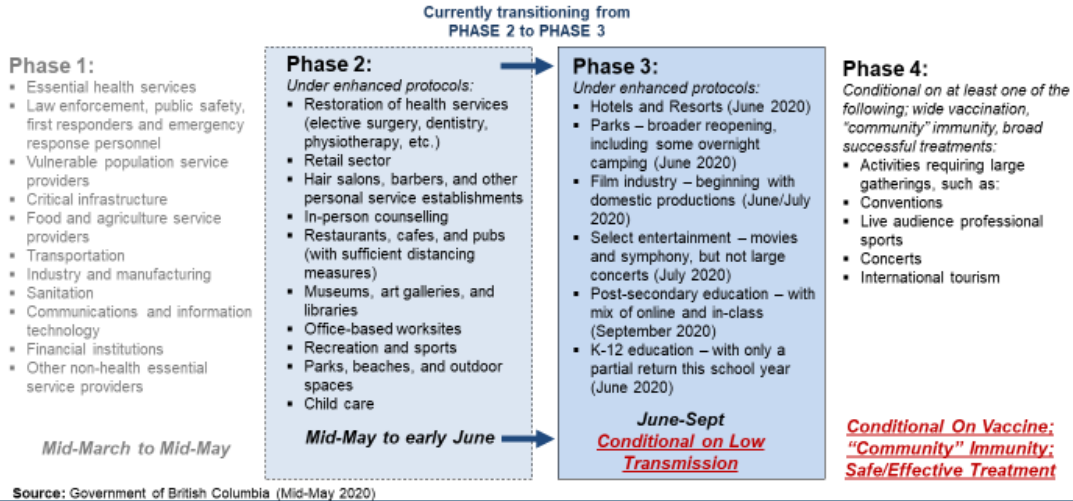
Currently transitioning from PHASE 2 to PHASE 3

Phase 1:
- Essential health services
- Law enforcement, public safety, first responders and emergency response personnel
- Vulnerable population service providers
- Critical infrastructure
- Food and agriculture service providers
- Transportation
- Industry and manufacturing
- Sanitation
- Communications and information technology
- Financial institutions
- Other non-health essential service providers

Mid-March to Mid-May

Phase 2:
Under enhanced protocols:
- Restoration of health services (elective surgery, dentistry, physiotherapy, etc.)
- Retail sector
- Hair salons, barbers, and other personal service establishments
- In-person counselling
- Restaurants, cafes, and pubs (with sufficient distancing measures)
- Museums, art galleries, and libraries
- Office-based worksites
- Recreation and sports
- Parks, beaches, and outdoor spaces
- Child care

Mid-May to early June

Phase 3:
Under enhanced protocols:
- Hotels and Resorts (June 2020)
- Parks – broader reopening, including some overnight camping (June 2020)
- Film industry – beginning with domestic productions (June/July 2020)
- Select entertainment – movies and symphony, but not large concerts (July 2020)
- Post-secondary education – with mix of online and in-class (September 2020)
- K-12 education – with only a partial return this school year (June 2020)

June-Sept
Conditional on Low Transmission

Phase 4:
Conditional on at least one of the following; wide vaccination, "community" immunity, broad successful treatments:
- Activities requiring large gatherings, such as:
- Conventions
- Live audience professional sports
- Concerts
- International tourism

Conditional On Vaccine; "Community" Immunity; Safe/Effective Treatment

Source: Government of British Columbia (Mid-May 2020)